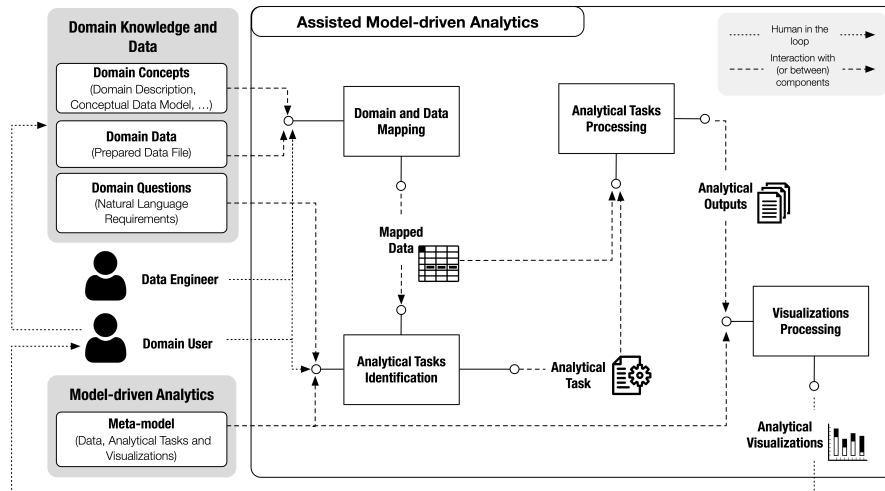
Domain Knowledge and Data

Domain Concepts
(Domain Description, Conceptual Data Model, ...)

Domain Data
(Prepared Data File)

Domain Questions
(Natural Language Requirements)

Data Engineer

Domain User

Model-driven Analytics

Meta-model
(Data, Analytical Tasks and Visualizations)

Assisted Model-driven Analytics

Human in the loop

Interaction with (or between) components

Domain and Data Mapping

Analytical Tasks Processing

Analytical Outputs

Mapped Data

Visualizations Processing

Analytical Tasks Identification

Analytical Task

Analytical Visualizations